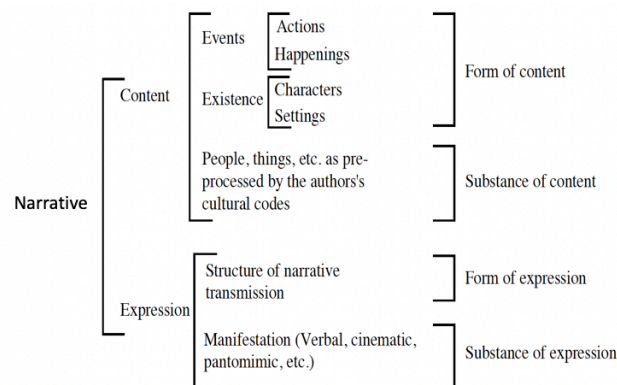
Narrative

Content

Events
Actions
Happenings

Existence
Characters
Settings

Form of content

People, things, etc. as preprocessed by the authors's cultural codes

Substance of content

Expression

Structure of narrative transmission

Form of expression

Manifestation (Verbal, cinematic, pantomimic, etc.)

Substance of expression